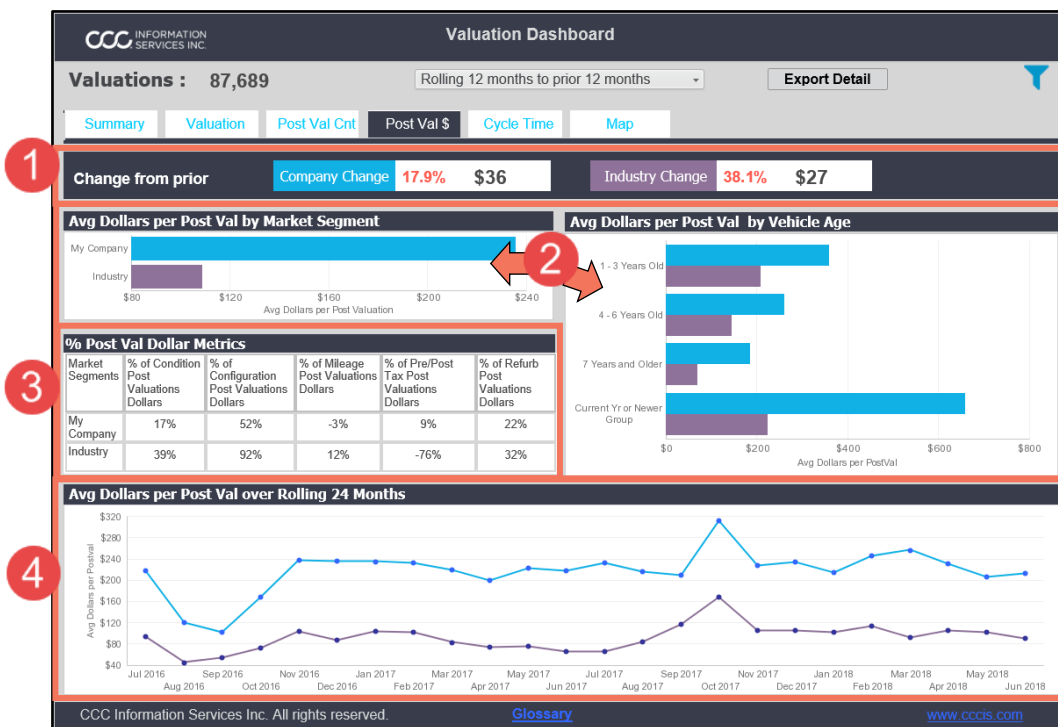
CCC INFORMATION SERVICES INC.

Valuation Dashboard

Valuations : 87,689

Rolling 12 months to prior 12 months

Export Detail

Summary | Valuation | Post Val Cnt | Post Val $ | Cycle Time | Map

1

Change from prior

Company Change 17.9% $36

Industry Change 38.1% $27

Avg Dollars per Post Val by Market Segment

My Company
Industry

$80 $120 $160 $200 $240
Avg Dollars per Post Valuation

2

Avg Dollars per Post Val by Vehicle Age

1 - 3 Years Old
4 - 6 Years Old
7 Years and Older
Current Yr or Newer Group

$0 $200 $400 $600 $800
Avg Dollars per PostVal

3

% Post Val Dollar Metrics

| Market Segments | % of Condition Post Valuations Dollars | % of Configuration Post Valuations Dollars | % of Mileage Post Valuations Dollars | % of Pre/Post Tax Post Valuations Dollars | % of Refurb Post Valuations Dollars |
|---|---|---|---|---|---|
| My Company | 17% | 52% | -3% | 9% | 22% |
| Industry | 39% | 92% | 12% | -76% | 32% |

4

Avg Dollars per Post Val over Rolling 24 Months

$320
$280
$240
$200
$160
$120
$80
$40
Avg Dollars per Postval

Jul 2016 Aug 2016 Sep 2016 Oct 2016 Nov 2016 Dec 2016 Jan 2017 Feb 2017 Mar 2017 Apr 2017 May 2017 Jun 2017 Jul 2017 Aug 2017 Sep 2017 Oct 2017 Nov 2017 Dec 2017 Jan 2018 Feb 2018 Mar 2018 Apr 2018 May 2018 Jun 2018

CCC Information Services Inc. All rights reserved.

Glossary

www.cccis.com